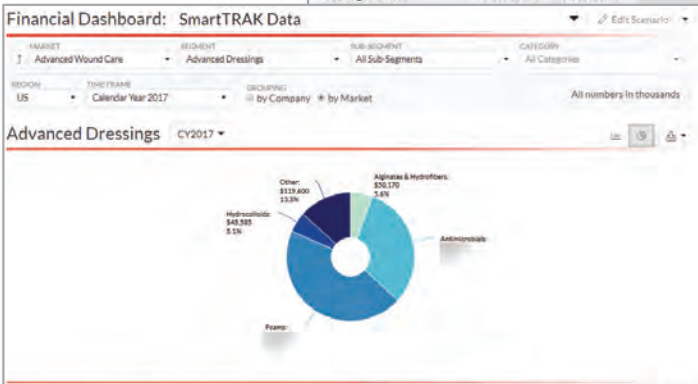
Financial Dashboard: SmartTRAK Data

Edit Scenario

MARKET
Advanced Wound Care

SEGMENT
Advanced Dressings

SUB-SEGMENT
All Sub-Segments

CATEGORY
All Categories

REGION
US

TIME FRAME
Calendar Year 2017

GROUPING
by Company
by Market

All numbers in thousands

Advanced Dressings CY2017

Other:
$119,600
13.3%

Alginates & Hydrofibers:
$50,170
5.6%

Hydrocolloids:
$45,585
5.1%

Antimicrobials: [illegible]

Foams: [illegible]